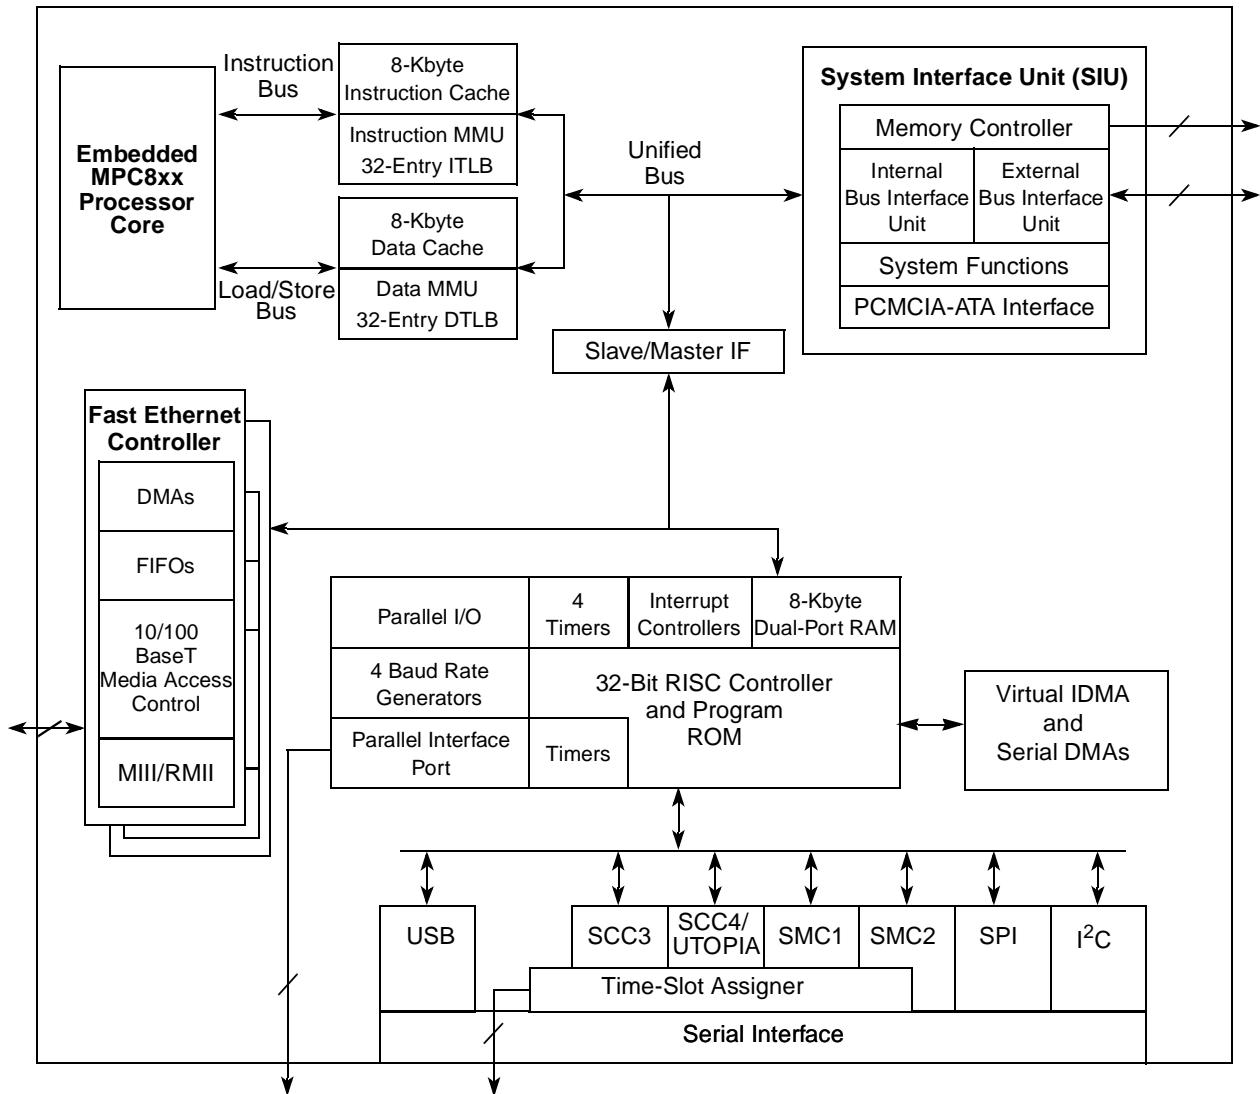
Embedded MPC8xx Processor Core

Instruction Bus

8-Kbyte Instruction Cache

Instruction MMU 32-Entry ITLB

8-Kbyte Data Cache

Data MMU 32-Entry DTLB

Load/Store Bus

Unified Bus

Slave/Master IF

System Interface Unit (SIU)

Memory Controller

Internal Bus Interface Unit

External Bus Interface Unit

System Functions

PCMCIA-ATA Interface

Fast Ethernet Controller

DMAs

FIFOs

10/100 BaseT Media Access Control

MIII/RMII

Parallel I/O

4 Timers

Interrupt Controllers

8-Kbyte Dual-Port RAM

4 Baud Rate Generators

32-Bit RISC Controller and Program ROM

Parallel Interface Port

Timers

Virtual IDMA and Serial DMAs

USB

SCC3

SCC4/ UTOPIA

SMC1

SMC2

SPI

I$^2$C

Time-Slot Assigner

Serial Interface